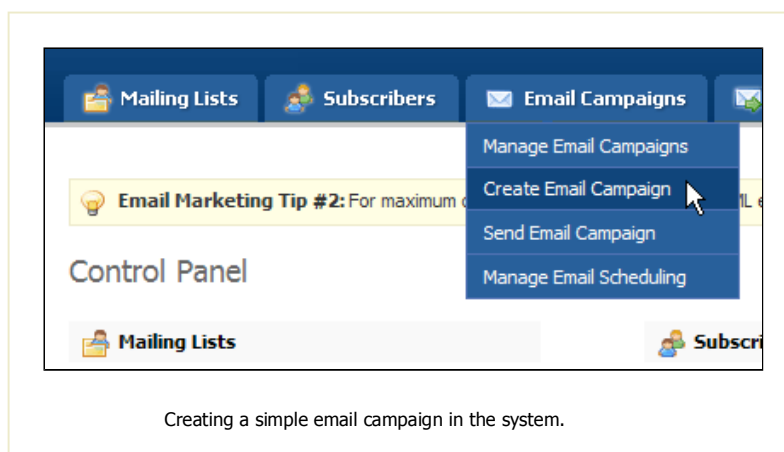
Mailing Lists Subscribers Email Campaigns

Manage Email Campaigns
Create Email Campaign
Send Email Campaign
Manage Email Scheduling

Email Marketing Tip #2: For maximum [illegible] ML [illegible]

Control Panel

Mailing Lists

Subscri

Creating a simple email campaign in the system.